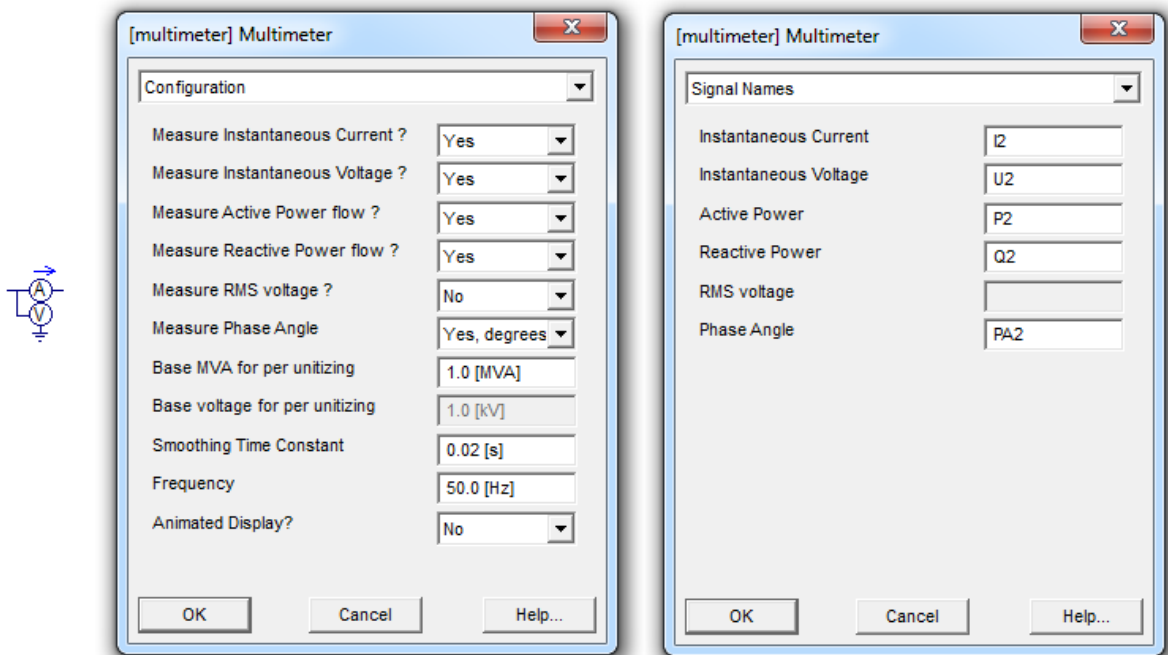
A
V

[multimeter] Multimeter

Configuration

| | |
|---|---|
| Measure Instantaneous Current ? | Yes |
| Measure Instantaneous Voltage ? | Yes |
| Measure Active Power flow ? | Yes |
| Measure Reactive Power flow ? | Yes |
| Measure RMS voltage ? | No |
| Measure Phase Angle | Yes, degrees |
| Base MVA for per unitizing | 1.0 [MVA] |
| Base voltage for per unitizing | 1.0 [kV] |
| Smoothing Time Constant | 0.02 [s] |
| Frequency | 50.0 [Hz] |
| Animated Display? | No |

OK Cancel Help...

[multimeter] Multimeter

Signal Names

| | |
|---|---|
| Instantaneous Current | I2 |
| Instantaneous Voltage | U2 |
| Active Power | P2 |
| Reactive Power | Q2 |
| RMS voltage | |
| Phase Angle | PA2 |

OK Cancel Help...